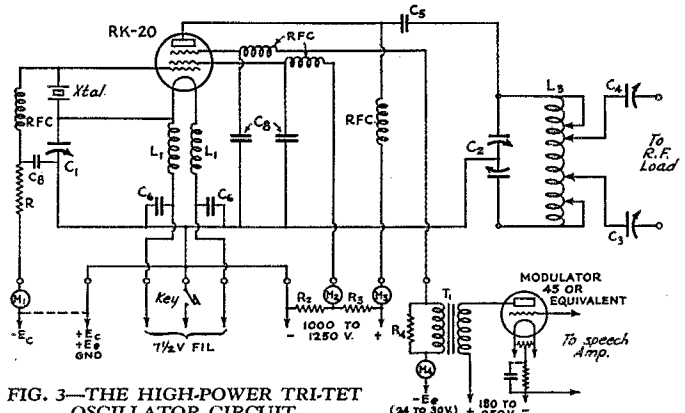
RK-20

$C_5$

RFC

RFC

Xtal.

RFC

$C_8$

$C_1$

R

$L_1$

$L_1$

$C_8$

RFC

$C_6$

$C_6$

$C_2$

$L_3$

$C_4$

To R.F. Load

$C_3$

$M_1$

$-E_C$

$+E_C$ $+E_e$ GND

Key

$7\frac{1}{2}$V FIL

$R_2$

$R_3$

1000 TO 1250 V.

$-$

$+$

$M_2$

$M_3$

$R_4$

$T_1$

$M_4$

MODULATOR 45 OR EQUIVALENT

To speech Amp.

$-E_e$ (24 TO 30V.)

180 TO 250V.

FIG. 3—THE HIGH-POWER TRI-TET OSCILLATOR CIRCUIT